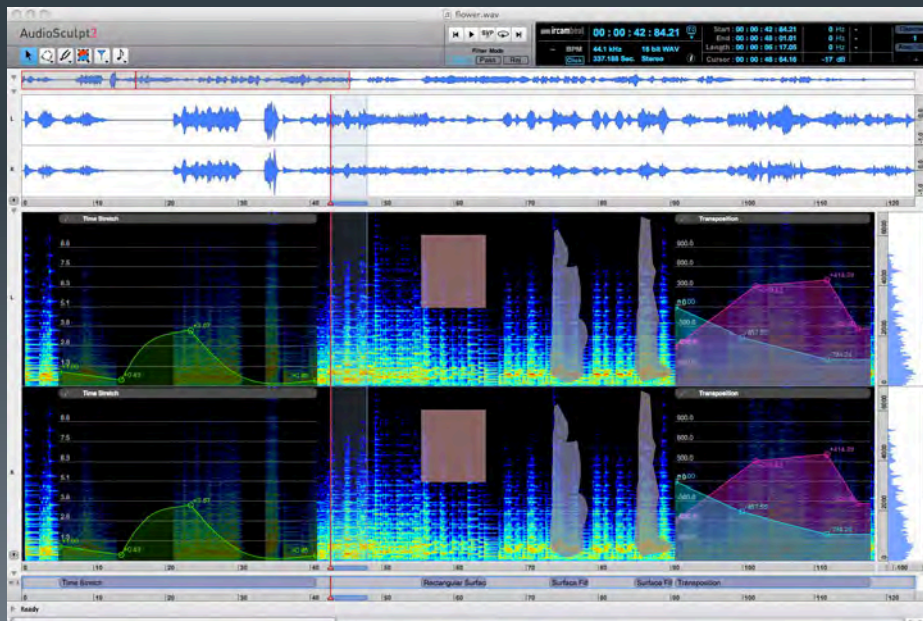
flower.wav

AudioSculpt2

Filter Mode
Pass Rej

ircam

00 : 00 : 42 : 84.21

BPM 44.1 kHz 16 bit WAV
337.188 Sec. Stereo

Start : 00 : 00 : 42 : 84.21
End : 00 : 00 : 48 : 01.01
Length : 00 : 00 : 06 : 17.05
Cursor : 00 : 00 : 48 : 04.16

0 Hz
0 Hz
0 Hz
-17 dB

L
R

0 10 20 30 40 50 60 70 80 90 100 110 120

Time Stretch
6.6
7.5
6.3
5.1
3.6
2.6
1.5
0.63
2.83
0.63

Transposition
900.0
600.0
300.0
0.0
-300.0
-600.0
416.29
-457.85
-796.24

Time Stretch
6.6
7.5
6.3
5.1
3.6
2.6
1.5
0.63
2.83
0.63

Transposition
900.0
600.0
300.0
0.0
-300.0
-600.0
416.29
-457.85
-796.24

Time Stretch
Rectangular Surfac
Surface Fill
Surface Fill
Transposition

0 10 20 30 40 50 60 70 80 90 100 110 120

Ready